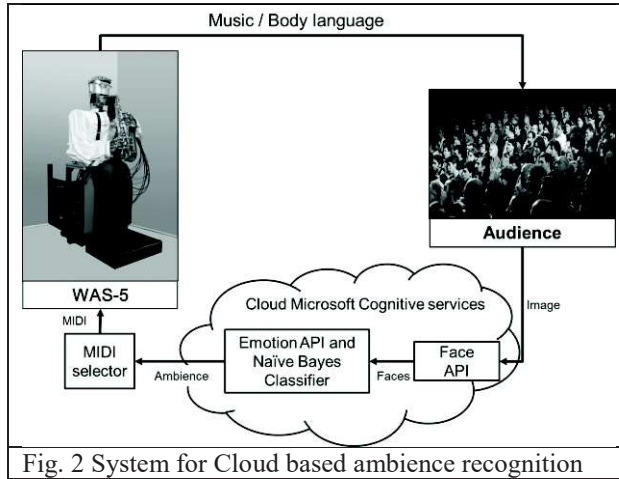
Music / Body language

Audience

WAS-5

Cloud Microsoft Cognitive services

Image

MIDI

MIDI selector

Ambience

Emotion API and Naïve Bayes Classifier

Faces

Face API

Fig. 2 System for Cloud based ambience recognition